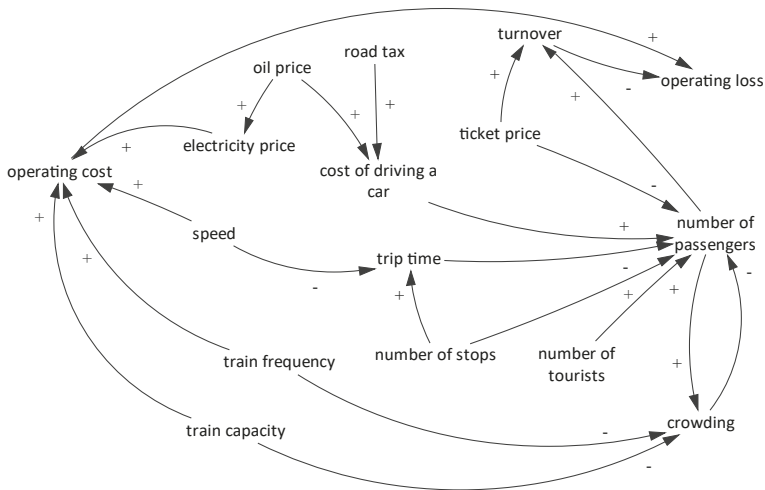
turnover
+
road tax
oil price
operating loss
+
-
+
+
+
+
electricity price
ticket price
+
operating cost
cost of driving a car
+
-
speed
+
number of passengers
+
trip time
-
-
+
-
+
+
+
number of stops
number of tourists
train frequency
+
+
train capacity
-
crowding
-